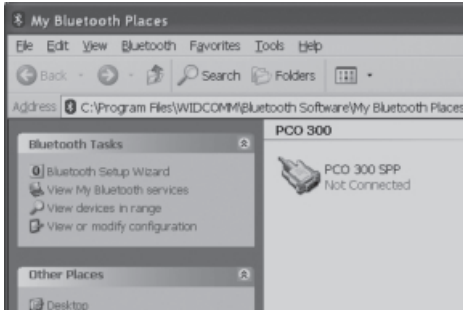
My Bluetooth Places

File Edit View Bluetooth Favorites Tools Help

Back Search Folders

Address C:\Program Files\WIDCOMM\Bluetooth Software\My Bluetooth Places

Bluetooth Tasks

Bluetooth Setup Wizard
View My Bluetooth services
View devices in range
View or modify configuration

Other Places

Desktop

PCO 300

PCO 300 SPP
Not Connected